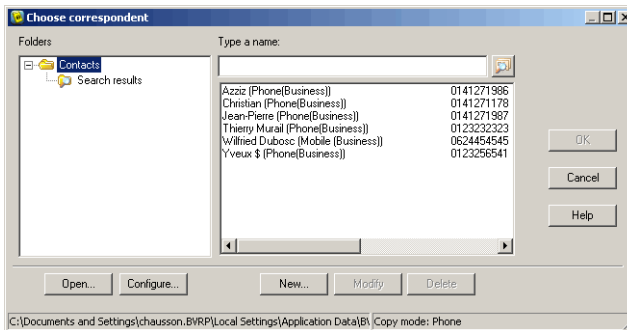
Choose correspondent

Folders

Contacts
Search results

Type a name:

| | |
|---|---|
| Azziz (Phone(Business)) | 0141271986 |
| Christian (Phone(Business)) | 0141271178 |
| Jean-Pierre (Phone(Business)) | 0141271987 |
| Thierry Murail (Phone(Business)) | 0123232323 |
| Wilfried Dubosc (Mobile (Business)) | 0624454545 |
| Yveux $ (Phone(Business)) | 0123256541 |

OK

Cancel

Help

Open...

Configure...

New...

Modify

Delete

C:\Documents and Settings\chausson.BVRP\Local Settings\Application Data\B\

Copy mode: Phone